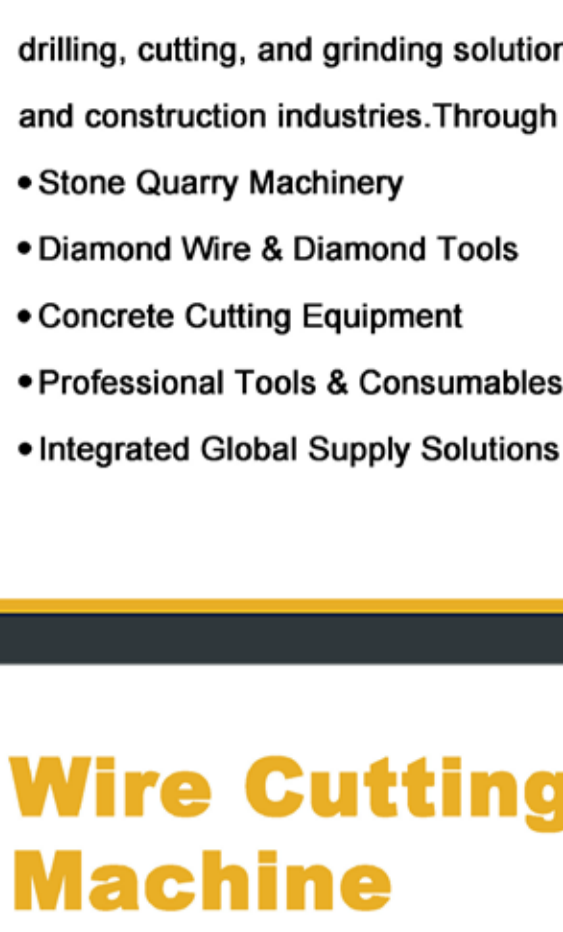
drilling, cutting, and grinding solutio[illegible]

and construction industries.Through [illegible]

• Stone Quarry Machinery

• Diamond Wire & Diamond Tools

• Concrete Cutting Equipment

• Professional Tools & Consumables

• Integrated Global Supply Solutions

Wire Cutting

Machine